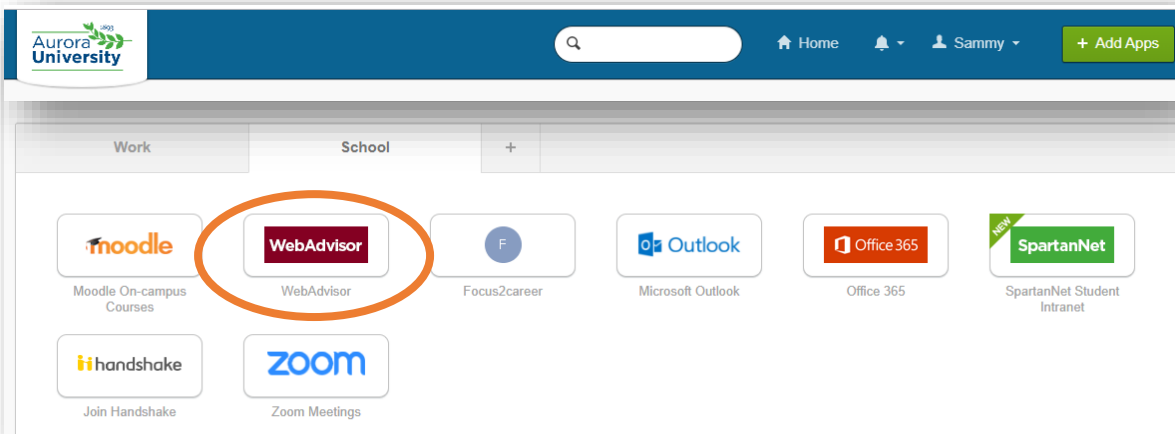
1893
Aurora
University

Home
Sammy
+ Add Apps

Work
School
+

moodle
Moodle On-campus Courses

WebAdvisor
WebAdvisor

F
Focus2career

Outlook
Microsoft Outlook

Office 365
Office 365

NEW
SpartanNet
SpartanNet Student Intranet

handshake
Join Handshake

zoom
Zoom Meetings